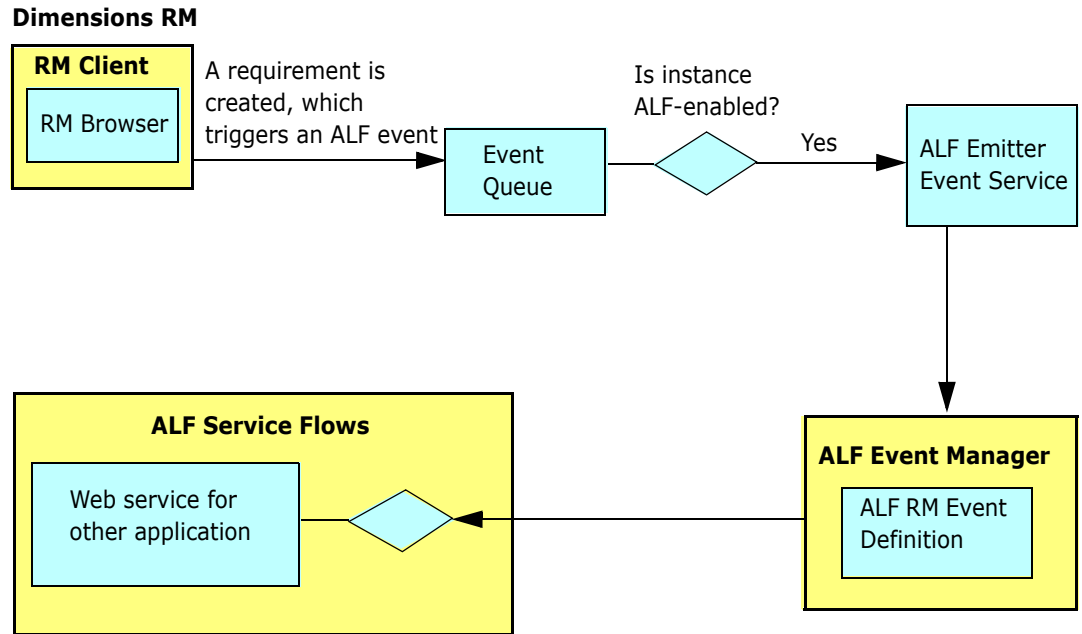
Dimensions RM

RM Client

RM Browser

A requirement is created, which triggers an ALF event

Event Queue

Is instance ALF-enabled?

Yes

ALF Emitter Event Service

ALF Event Manager

ALF RM Event Definition

ALF Service Flows

Web service for other application